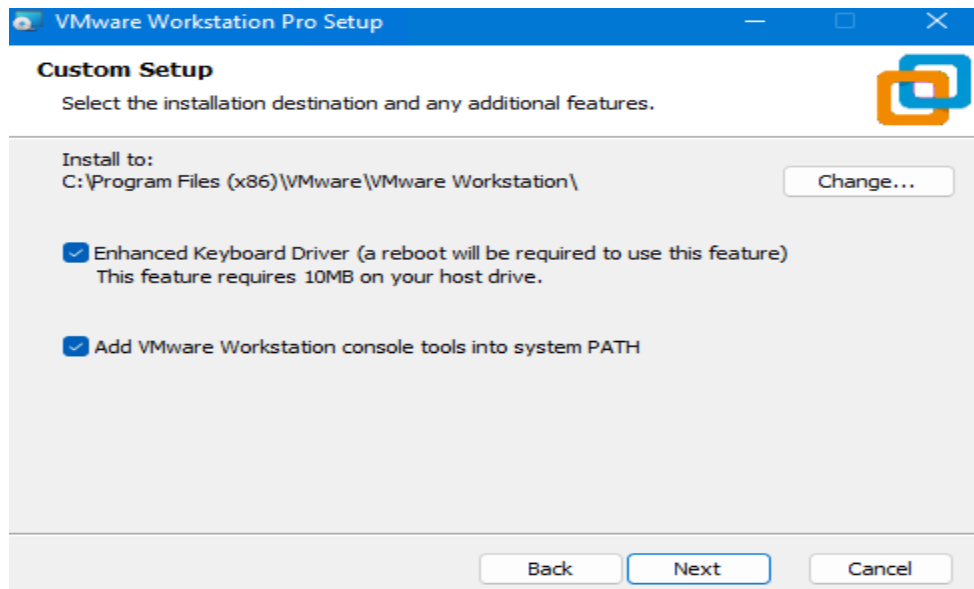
VMware Workstation Pro Setup

Custom Setup

Select the installation destination and any additional features.

Install to:
C:\Program Files (x86)\VMware\VMware Workstation\

Change...

Enhanced Keyboard Driver (a reboot will be required to use this feature)
This feature requires 10MB on your host drive.

Add VMware Workstation console tools into system PATH

Back

Next

Cancel